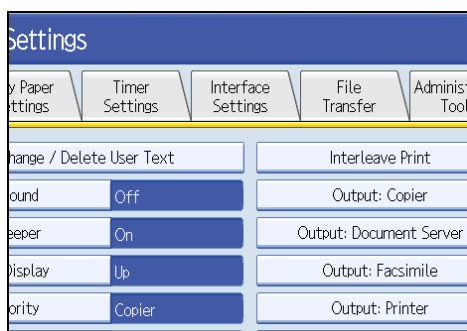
Settings

y Paper ettings | Timer Settings | Interface Settings | File Transfer | Adminis Tool

hange / Delete User Text
ound Off
eeper On
Display Up
ority Copier

Interleave Print
Output: Copier
Output: Document Server
Output: Facsimile
Output: Printer